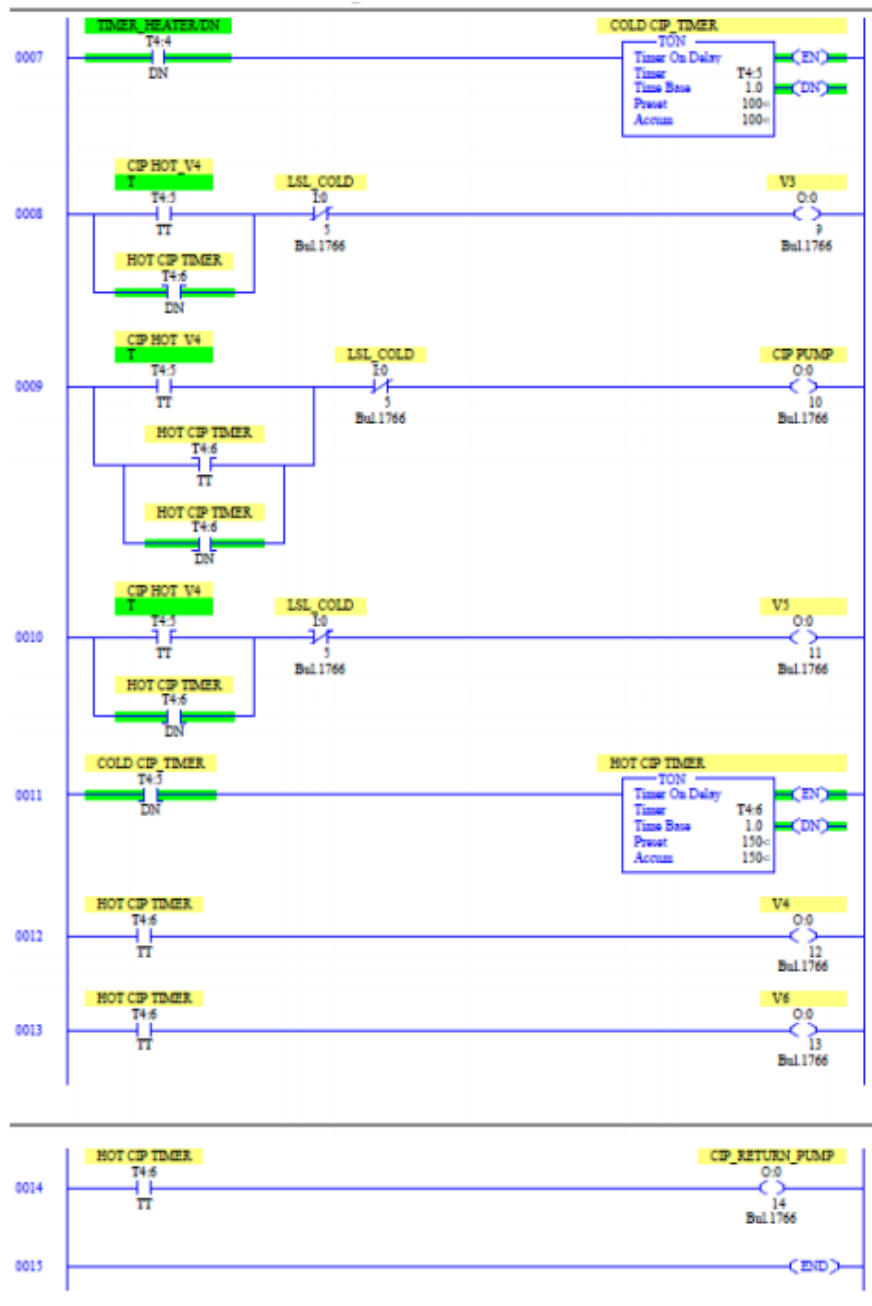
0007
TIMER_HEATER/DN
T4:4
DN
COLD CIP_TIMER
TON
Timer On Delay
Timer T4:5
Time Base 1.0
Preset 100<
Accum 100<
EN
DN

0008
CIP HOT_V4
T
T4:5
TT
HOT CIP TIMER
T4:6
DN
LSL_COLD
I:0
5
Bul.1766
V3
O:0
9
Bul.1766

0009
CIP HOT_V4
T
T4:5
TT
HOT CIP TIMER
T4:6
TT
HOT CIP TIMER
T4:6
DN
LSL_COLD
I:0
5
Bul.1766
CIP PUMP
O:0
10
Bul.1766

0010
CIP HOT_V4
T
T4:5
TT
HOT CIP TIMER
T4:6
DN
LSL_COLD
I:0
5
Bul.1766
V5
O:0
11
Bul.1766

0011
COLD CIP_TIMER
T4:5
DN
HOT CIP TIMER
TON
Timer On Delay
Timer T4:6
Time Base 1.0
Preset 150<
Accum 150<
EN
DN

0012
HOT CIP TIMER
T4:6
TT
V4
O:0
12
Bul.1766

0013
HOT CIP TIMER
T4:6
TT
V6
O:0
13
Bul.1766

0014
HOT CIP TIMER
T4:6
TT
CIP_RETURN_PUMP
O:0
14
Bul.1766

0015
END